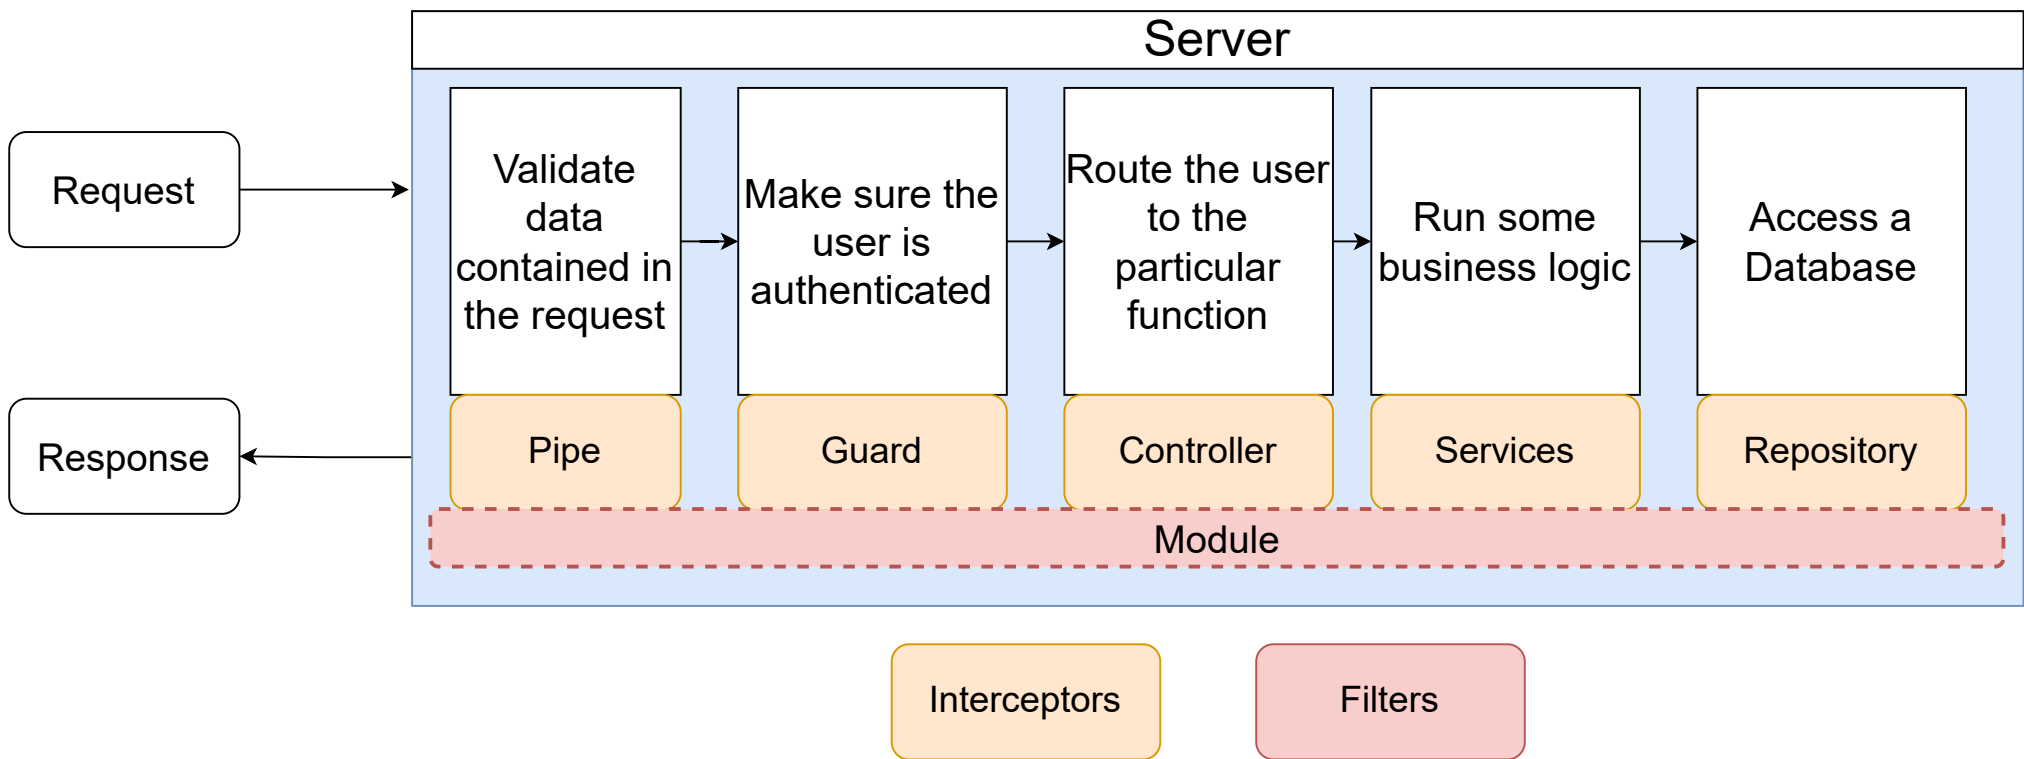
Server

Request

Response

Validate data contained in the request

Pipe

Make sure the user is authenticated

Guard

Route the user to the particular function

Controller

Run some business logic

Services

Access a Database

Repository

Module

Interceptors

Filters